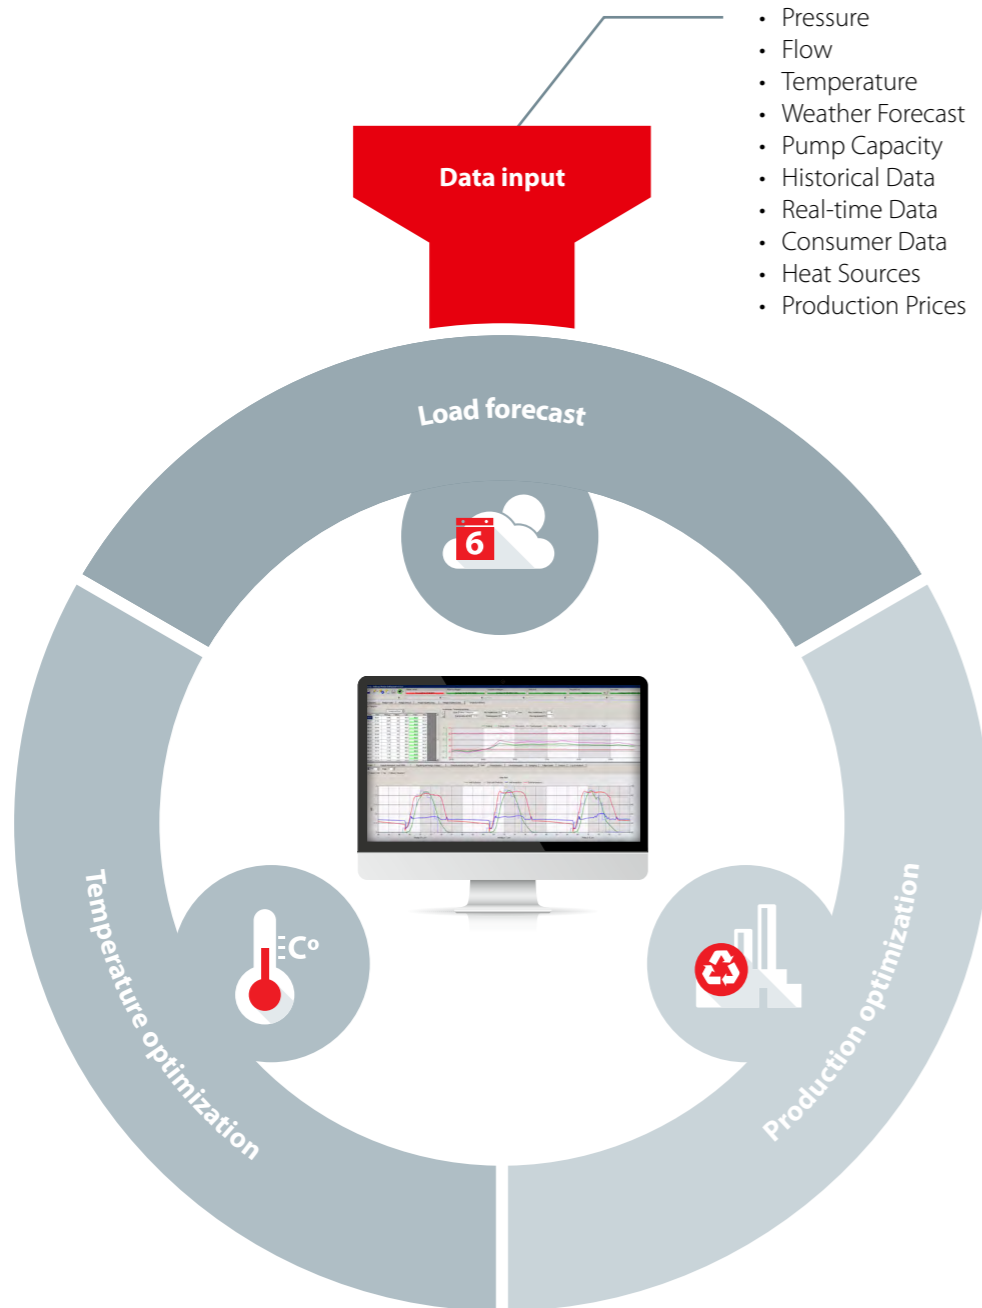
- Pressure
- Flow
- Temperature
- Weather Forecast
- Pump Capacity
- Historical Data
- Real-time Data
- Consumer Data
- Heat Sources
- Production Prices

Data input

Load forecast

6

C°

Temperature optimization

Production optimization